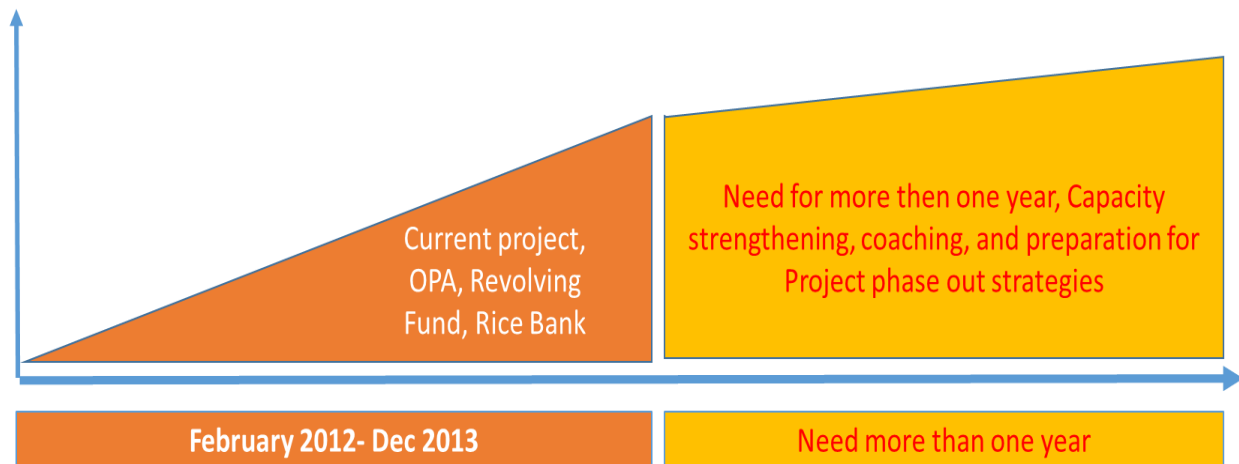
Current project, OPA, Revolving Fund, Rice Bank

Need for more then one year, Capacity strengthening, coaching, and preparation for Project phase out strategies

February 2012- Dec 2013

Need more than one year